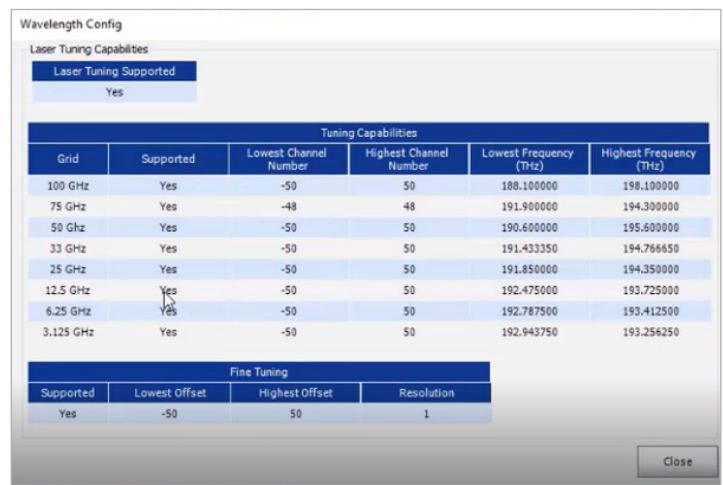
Wavelength Config

Laser Tuning Capabilities

| Laser Tuning Supported |
|---|
| Yes |

Tuning Capabilities

| Grid | Supported | Lowest Channel Number | Highest Channel Number | Lowest Frequency (THz) | Highest Frequency (THz) |
|---|---|---|---|---|---|
| 100 GHz | Yes | -50 | 50 | 188.100000 | 198.100000 |
| 75 GHz | Yes | -48 | 48 | 191.900000 | 194.300000 |
| 50 Ghz | Yes | -50 | 50 | 190.600000 | 195.600000 |
| 33 GHz | Yes | -50 | 50 | 191.433350 | 194.766650 |
| 25 GHz | Yes | -50 | 50 | 191.850000 | 194.350000 |
| 12.5 GHz | Yes | -50 | 50 | 192.475000 | 193.725000 |
| 6.25 GHz | Yes | -50 | 50 | 192.787500 | 193.412500 |
| 3.125 GHz | Yes | -50 | 50 | 192.943750 | 193.256250 |

Fine Tuning

| Supported | Lowest Offset | Highest Offset | Resolution |
|---|---|---|---|
| Yes | -50 | 50 | 1 |

Close